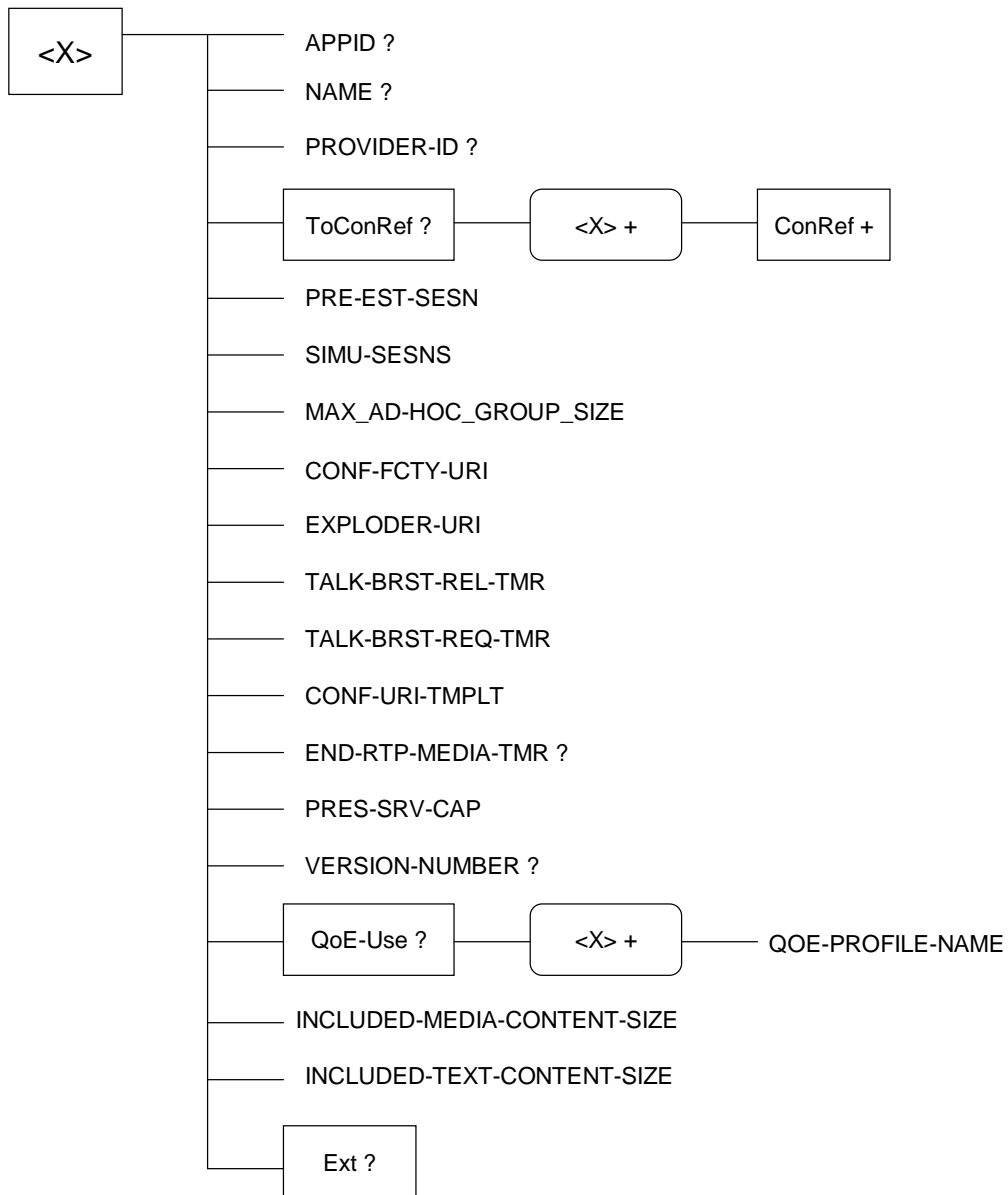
<X>

APPID ?

NAME ?

PROVIDER-ID ?

ToConRef ?

<X> +

ConRef +

PRE-EST-SESN

SIMU-SESNS

MAX_AD-HOC_GROUP_SIZE

CONF-FCTY-URI

EXPLODER-URI

TALK-BRST-REL-TMR

TALK-BRST-REQ-TMR

CONF-URI-TMPLT

END-RTP-MEDIA-TMR ?

PRES-SRV-CAP

VERSION-NUMBER ?

QoE-Use ?

<X> +

QOE-PROFILE-NAME

INCLUDED-MEDIA-CONTENT-SIZE

INCLUDED-TEXT-CONTENT-SIZE

Ext ?